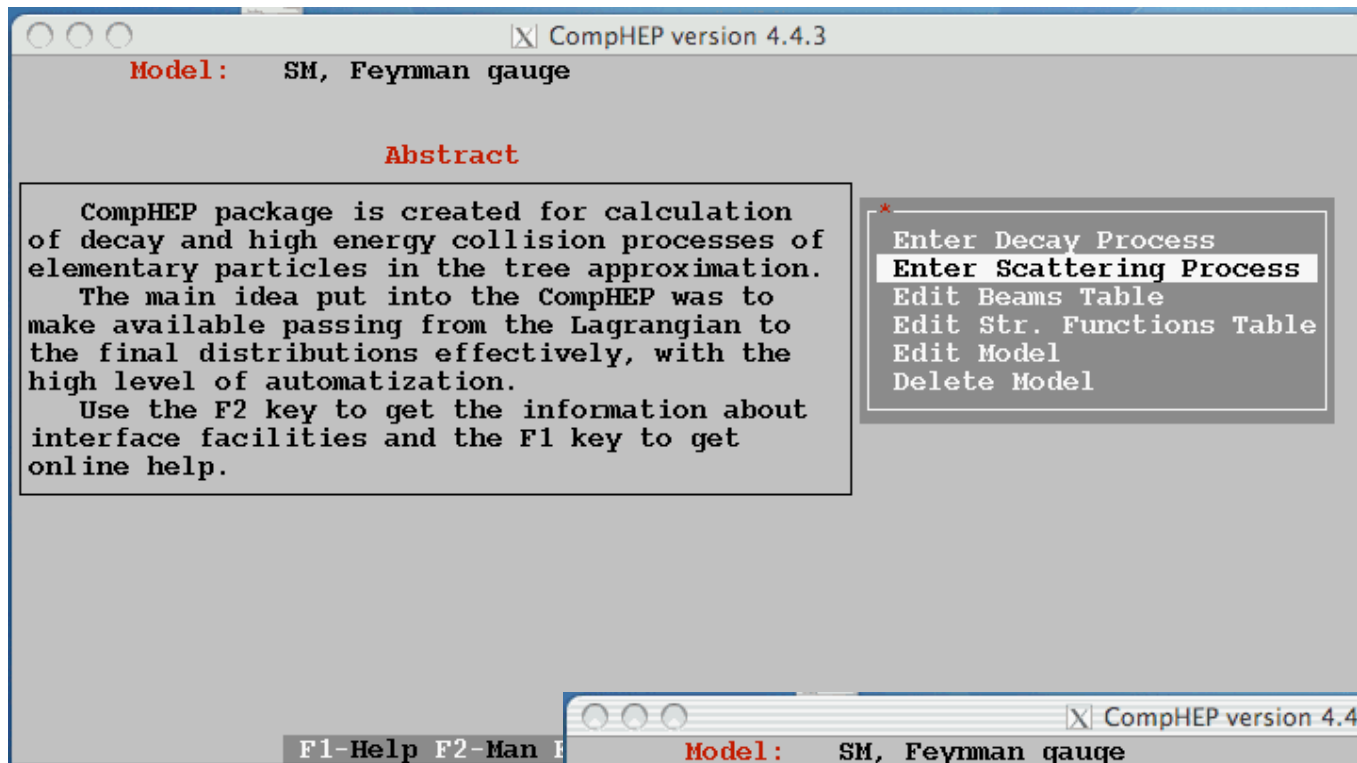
CompHEP version 4.4.3

Model: SM, Feynman gauge

Abstract

CompHEP package is created for calculation of decay and high energy collision processes of elementary particles in the tree approximation.

The main idea put into the CompHEP was to make available passing from the Lagrangian to the final distributions effectively, with the high level of automatization.

Use the F2 key to get the information about interface facilities and the F1 key to get online help.

*
Enter Decay Process
Enter Scattering Process
Edit Beams Table
Edit Str. Functions Table
Edit Model
Delete Model

F1-Help F2-Man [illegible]

CompHEP version 4.4

Model: SM, Feynman gauge